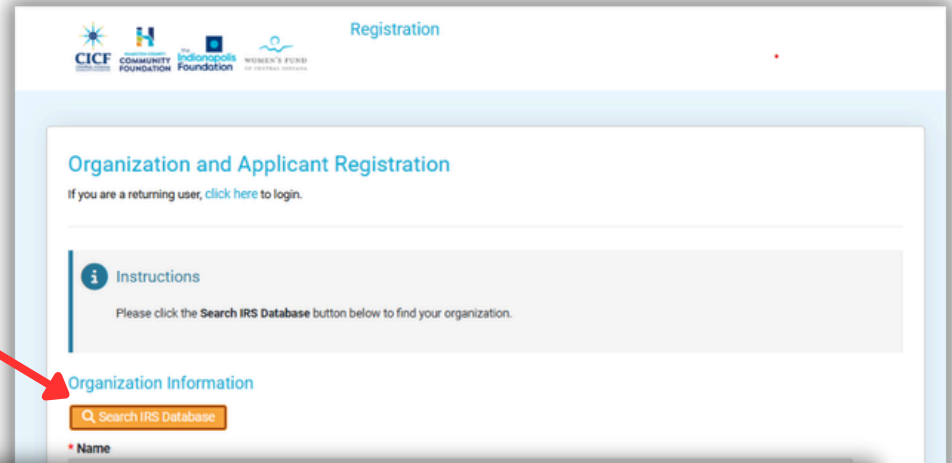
CICF

COMMUNITY FOUNDATION

the Indianapolis Foundation

WOMEN'S FUND OF CENTRAL INDIANA

Registration

Organization and Applicant Registration

If you are a returning user, click here to login.

Instructions

Please click the **Search IRS Database** button below to find your organization.

Organization Information

Search IRS Database

* Name